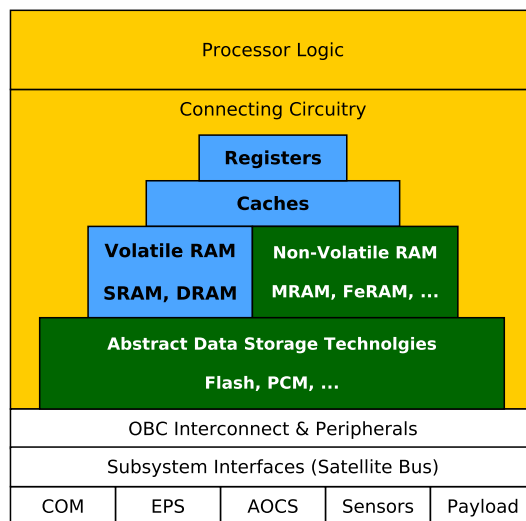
Processor Logic

Connecting Circuitry

Registers

Caches

Volatile RAM

SRAM, DRAM

Non-Volatile RAM

MRAM, FeRAM, ...

Abstract Data Storage Technolgies

Flash, PCM, ...

OBC Interconnect & Peripherals

Subsystem Interfaces (Satellite Bus)

| COM | EPS | AOCS | Sensors | Payload |
|---|---|---|---|---|